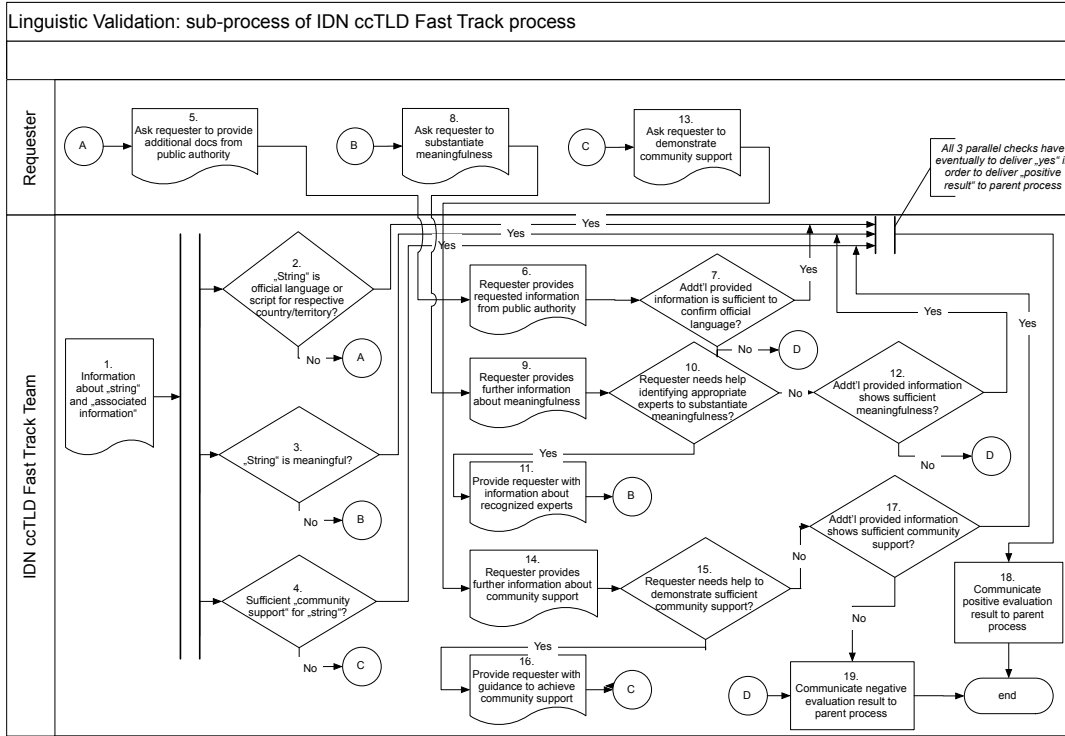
Linguistic Validation: sub-process of IDN ccTLD Fast Track process

Requester

A

5. Ask requester to provide additional docs from public authority

B

8. Ask requester to substantiate meaningfulness

C

13. Ask requester to demonstrate community support

All 3 parallel checks have eventually to deliver „yes" in order to deliver „positive result" to parent process

IDN ccTLD Fast Track Team

Yes

Yes

Yes

1. Information about „string" and „associated information"

2. „String" is official language or script for respective country/territory?

No

A

6. Requester provides requested information from public authority

7. Addt'l provided information is sufficient to confirm official language?

Yes

No

D

Yes

Yes

9. Requester provides further information about meaningfulness

10. Requester needs help identifying appropriate experts to substantiate meaningfulness?

No

12. Addt'l provided information shows sufficient meaningfulness?

No

D

3. „String" is meaningful?

No

B

Yes

11. Provide requester with information about recognized experts

B

17. Addt'l provided information shows sufficient community support?

No

14. Requester provides further information about community support

15. Requester needs help to demonstrate sufficient community support?

4. Sufficient „community support" for „string"?

No

C

Yes

16. Provide requester with guidance to achieve community support

C

No

18. Communicate positive evaluation result to parent process

D

19. Communicate negative evaluation result to parent process

end